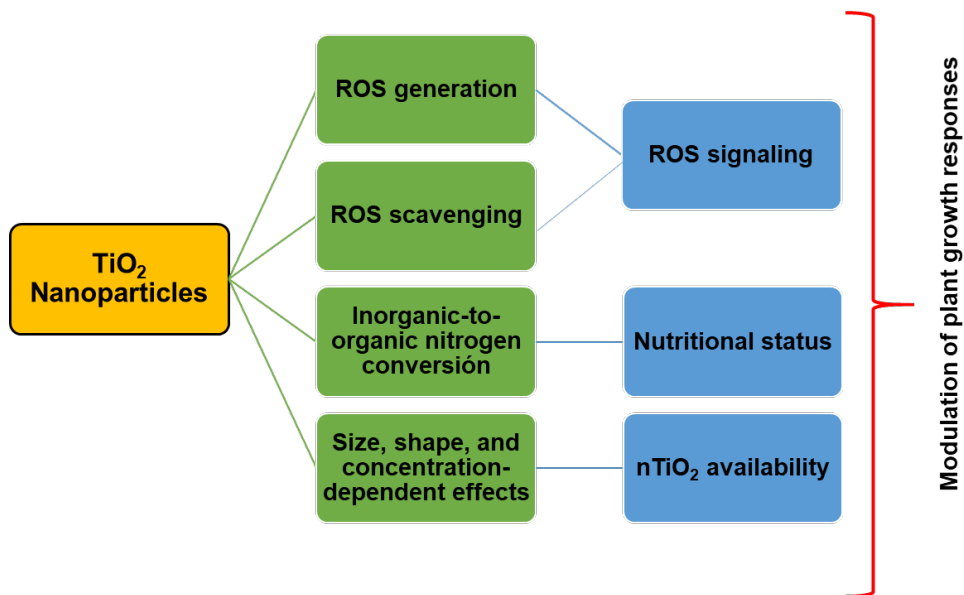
$TiO_2$ Nanoparticles

ROS generation

ROS scavenging

Inorganic-to-organic nitrogen conversión

Size, shape, and concentration-dependent effects

ROS signaling

Nutritional status

$nTiO_2$ availability

Modulation of plant growth responses